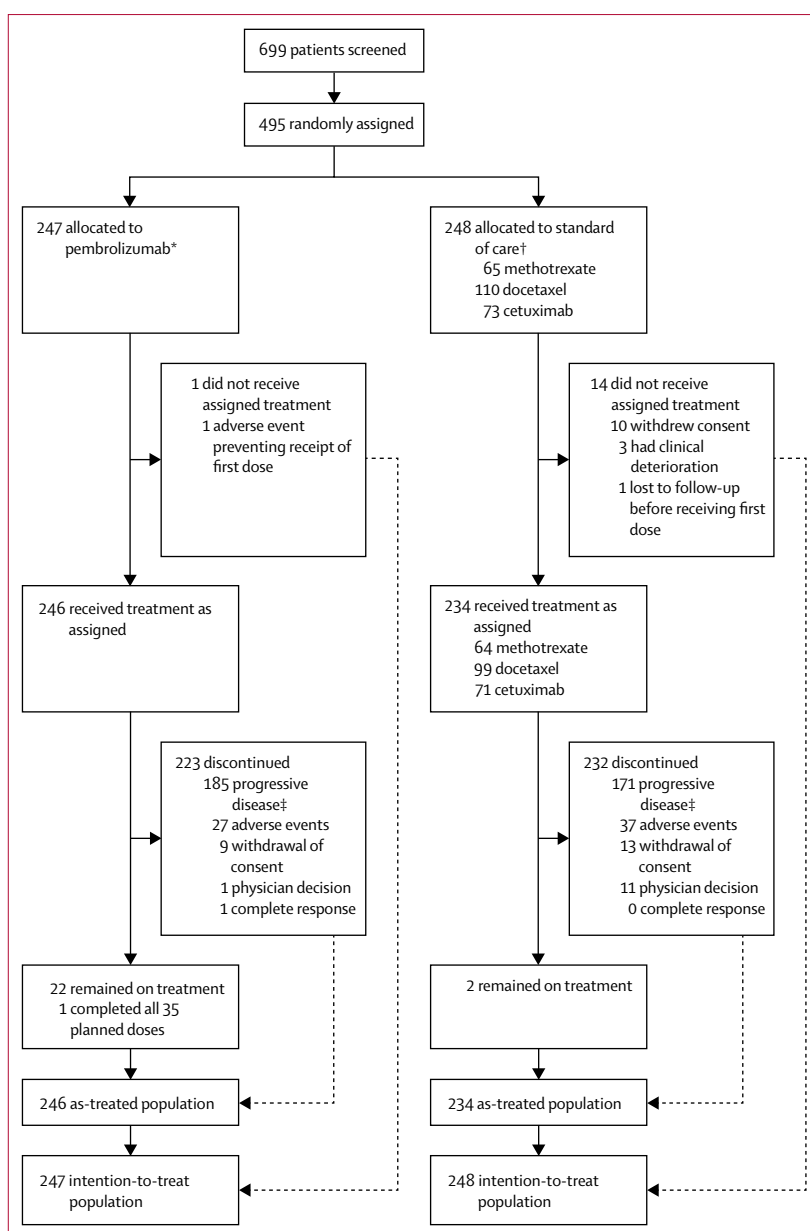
699 patients screened

495 randomly assigned

247 allocated to pembrolizumab*

248 allocated to standard of care†
65 methotrexate
110 docetaxel
73 cetuximab

1 did not receive assigned treatment
1 adverse event preventing receipt of first dose

14 did not receive assigned treatment
10 withdrew consent
3 had clinical deterioration
1 lost to follow-up before receiving first dose

246 received treatment as assigned

234 received treatment as assigned
64 methotrexate
99 docetaxel
71 cetuximab

223 discontinued
185 progressive disease‡
27 adverse events
9 withdrawal of consent
1 physician decision
1 complete response

232 discontinued
171 progressive disease‡
37 adverse events
13 withdrawal of consent
11 physician decision
0 complete response

22 remained on treatment
1 completed all 35 planned doses

2 remained on treatment

246 as-treated population

234 as-treated population

247 intention-to-treat population

248 intention-to-treat population